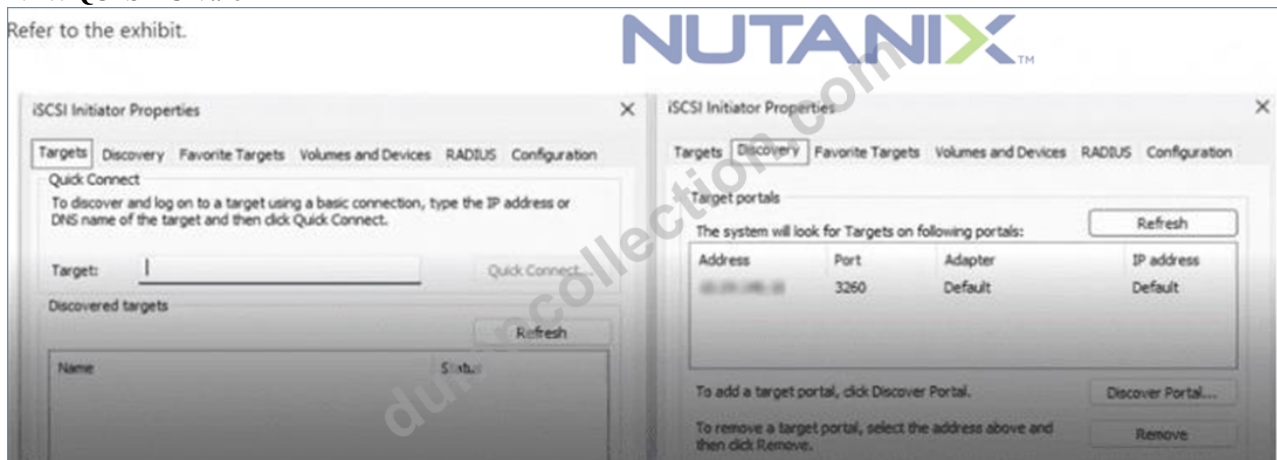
Refer to the exhibit.

NUTANIX™

dumpscollection.com

iSCSI Initiator Properties ×

Targets Discovery Favorite Targets Volumes and Devices RADIUS Configuration

Quick Connect

To discover and log on to a target using a basic connection, type the IP address or DNS name of the target and then click Quick Connect.

Target: | Quick Connect...

Discovered targets

Refresh

Name Status

iSCSI Initiator Properties ×

Targets Discovery Favorite Targets Volumes and Devices RADIUS Configuration

Target portals

The system will look for Targets on following portals: Refresh

| Address | Port | Adapter | IP address |
|---|---|---|---|
| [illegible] | 3260 | Default | Default |

To add a target portal, click Discover Portal. Discover Portal...

To remove a target portal, select the address above and then click Remove. Remove